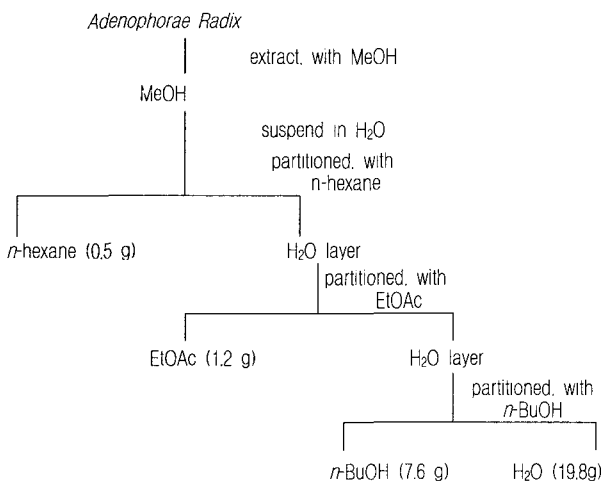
Adenophorae Radix

extract. with MeOH

MeOH

suspend in $H_2O$

partitioned. with n-hexane

n-hexane (0.5 g)

$H_2O$ layer

partitioned. with EtOAc

EtOAc (1.2 g)

$H_2O$ layer

partitioned. with n-BuOH

n-BuOH (7.6 g)

$H_2O$ (19.8g)